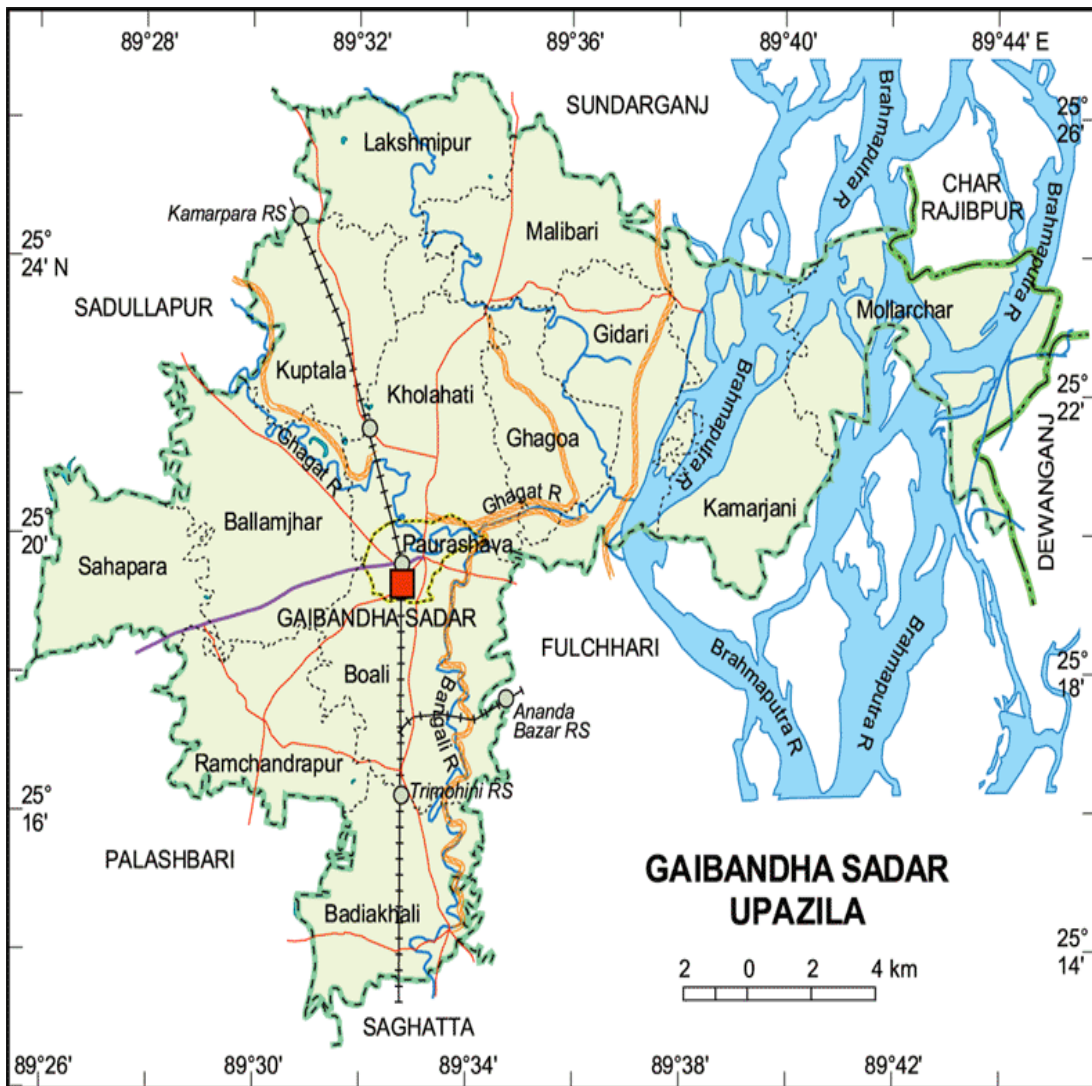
89°28'
89°32'
89°36'
89°40'
89°44' E

25° 26'
25° 24' N
25° 22'
25° 20'
25° 18'
25° 16'
25° 14'

SUNDARGANJ
Lakshmipur
Kamarpara RS
Malibari
CHAR RAJIBPUR
Brahmaputra R
Brahmaputra R
SADULLAPUR
Gidari
Mollarchar
Kuptala
Kholahati
Brahmaputra R
Ghagat R
Ghagoa
DEWANGANJ
Ghagat R
Kamarjani
Ballamjhar
Paurashava
Sahapara
GAIBANDHA SADAR
FULCHHARI
Boali
Bangali R
Ananda Bazar RS
Brahmaputra R
Brahmaputra R
Ramchandrapur
Trimohini RS
PALASHBARI
GAIBANDHA SADAR UPAZILA
Badiakhali
2 0 2 4 km
SAGHATTA

89°26'
89°30'
89°34'
89°38'
89°42'